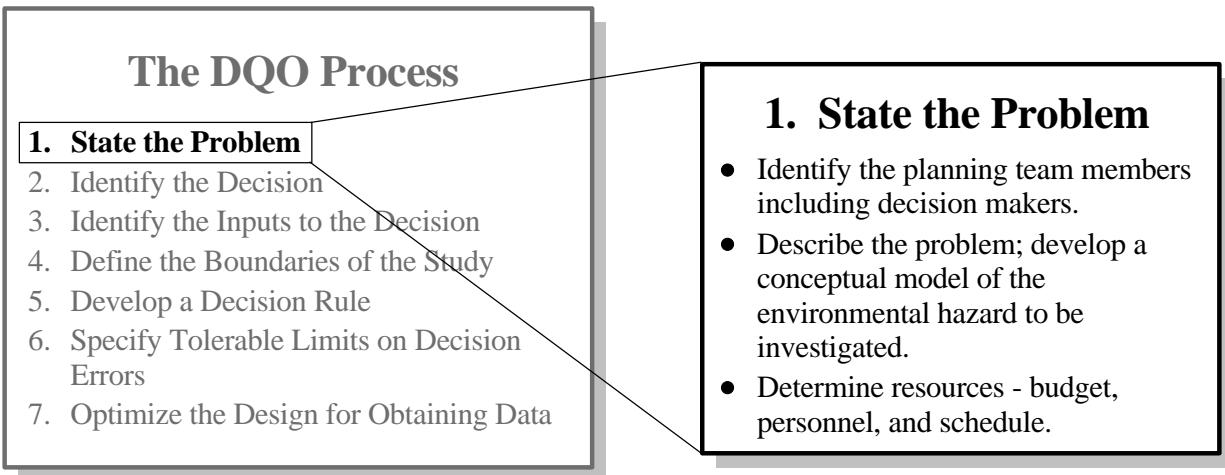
The DQO Process

1. State the Problem
2. Identify the Decision
3. Identify the Inputs to the Decision
4. Define the Boundaries of the Study
5. Develop a Decision Rule
6. Specify Tolerable Limits on Decision Errors
7. Optimize the Design for Obtaining Data

1. State the Problem

- Identify the planning team members including decision makers.
- Describe the problem; develop a conceptual model of the environmental hazard to be investigated.
- Determine resources - budget, personnel, and schedule.